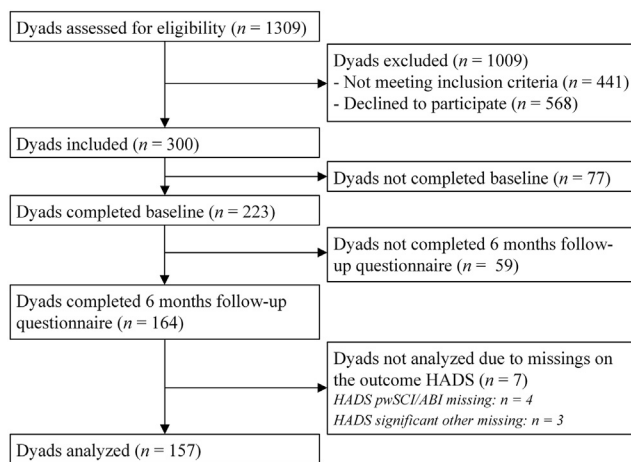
Dyads assessed for eligibility ($n$ = 1309)

Dyads excluded ($n$ = 1009)
- Not meeting inclusion criteria ($n$ = 441)
- Declined to participate ($n$ = 568)

Dyads included ($n$ = 300)

Dyads not completed baseline ($n$ = 77)

Dyads completed baseline ($n$ = 223)

Dyads not completed 6 months follow-up questionnaire ($n$ = 59)

Dyads completed 6 months follow-up questionnaire ($n$ = 164)

Dyads not analyzed due to missings on the outcome HADS ($n$ = 7)
HADS pwSCI/ABI missing: n = 4
HADS significant other missing: n = 3

Dyads analyzed ($n$ = 157)